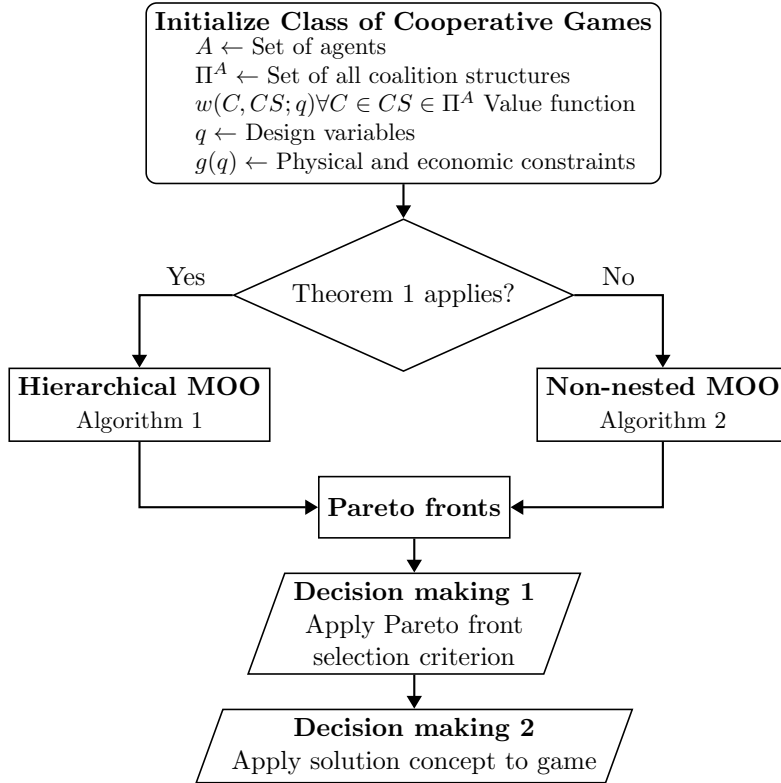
**Initialize Class of Cooperative Games**
$A \leftarrow$ Set of agents
$\Pi^A \leftarrow$ Set of all coalition structures
$w(C, CS; q) \forall C \in CS \in \Pi^A$ Value function
$q \leftarrow$ Design variables
$g(q) \leftarrow$ Physical and economic constraints

Theorem 1 applies?

Yes

No

**Hierarchical MOO**
Algorithm 1

**Non-nested MOO**
Algorithm 2

**Pareto fronts**

**Decision making 1**
Apply Pareto front selection criterion

**Decision making 2**
Apply solution concept to game